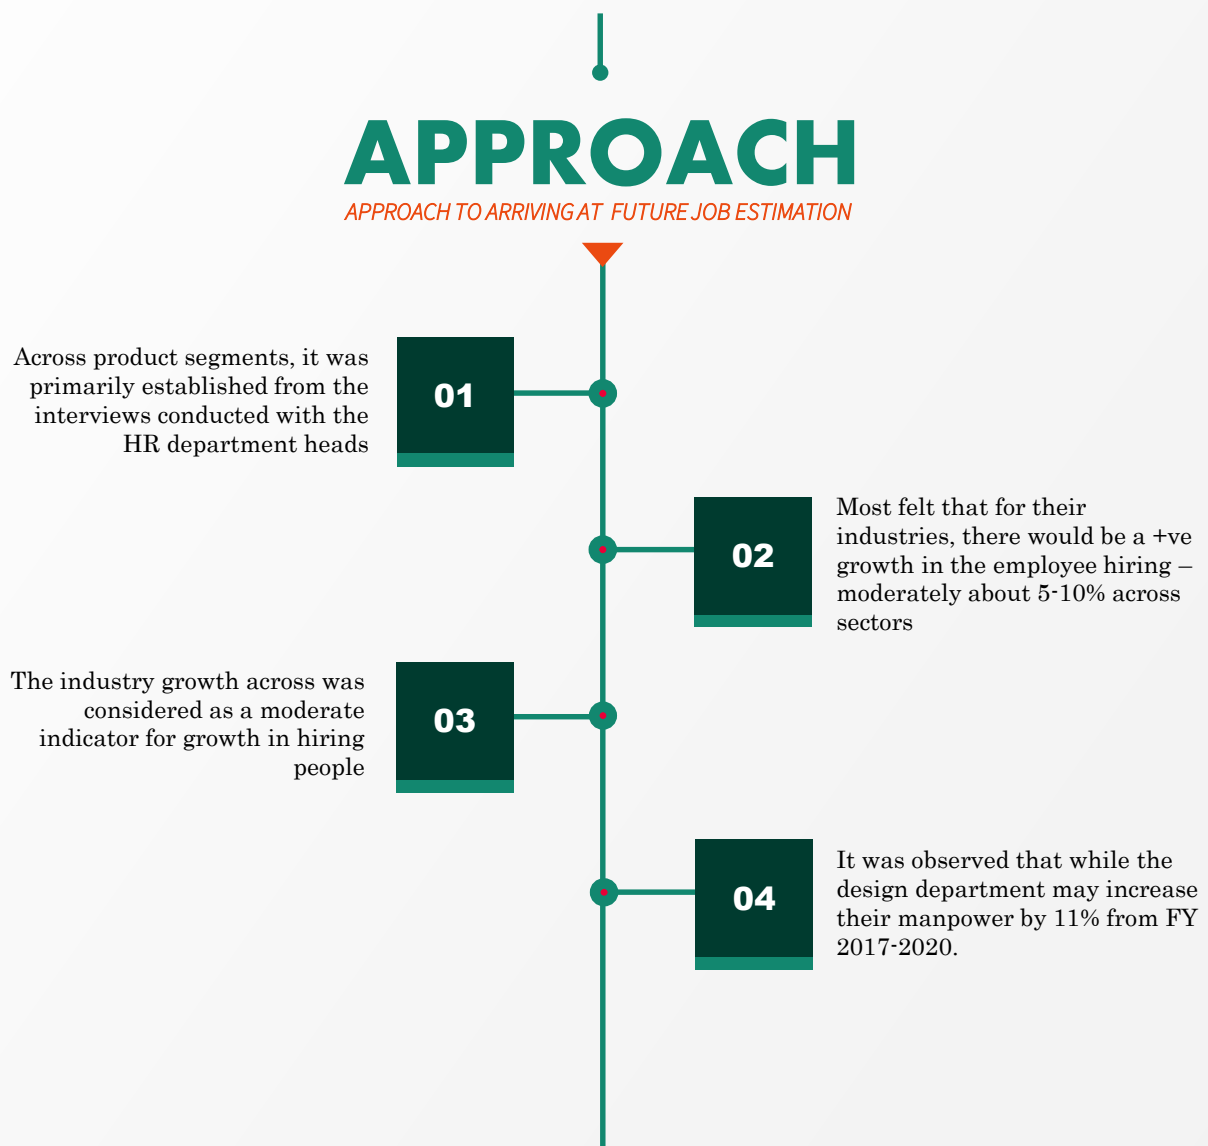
APPROACH

APPROACH TO ARRIVING AT FUTURE JOB ESTIMATION

Across product segments, it was primarily established from the interviews conducted with the HR department heads

01

02

Most felt that for their industries, there would be a +ve growth in the employee hiring – moderately about 5-10% across sectors

The industry growth across was considered as a moderate indicator for growth in hiring people

03

04

It was observed that while the design department may increase their manpower by 11% from FY 2017-2020.